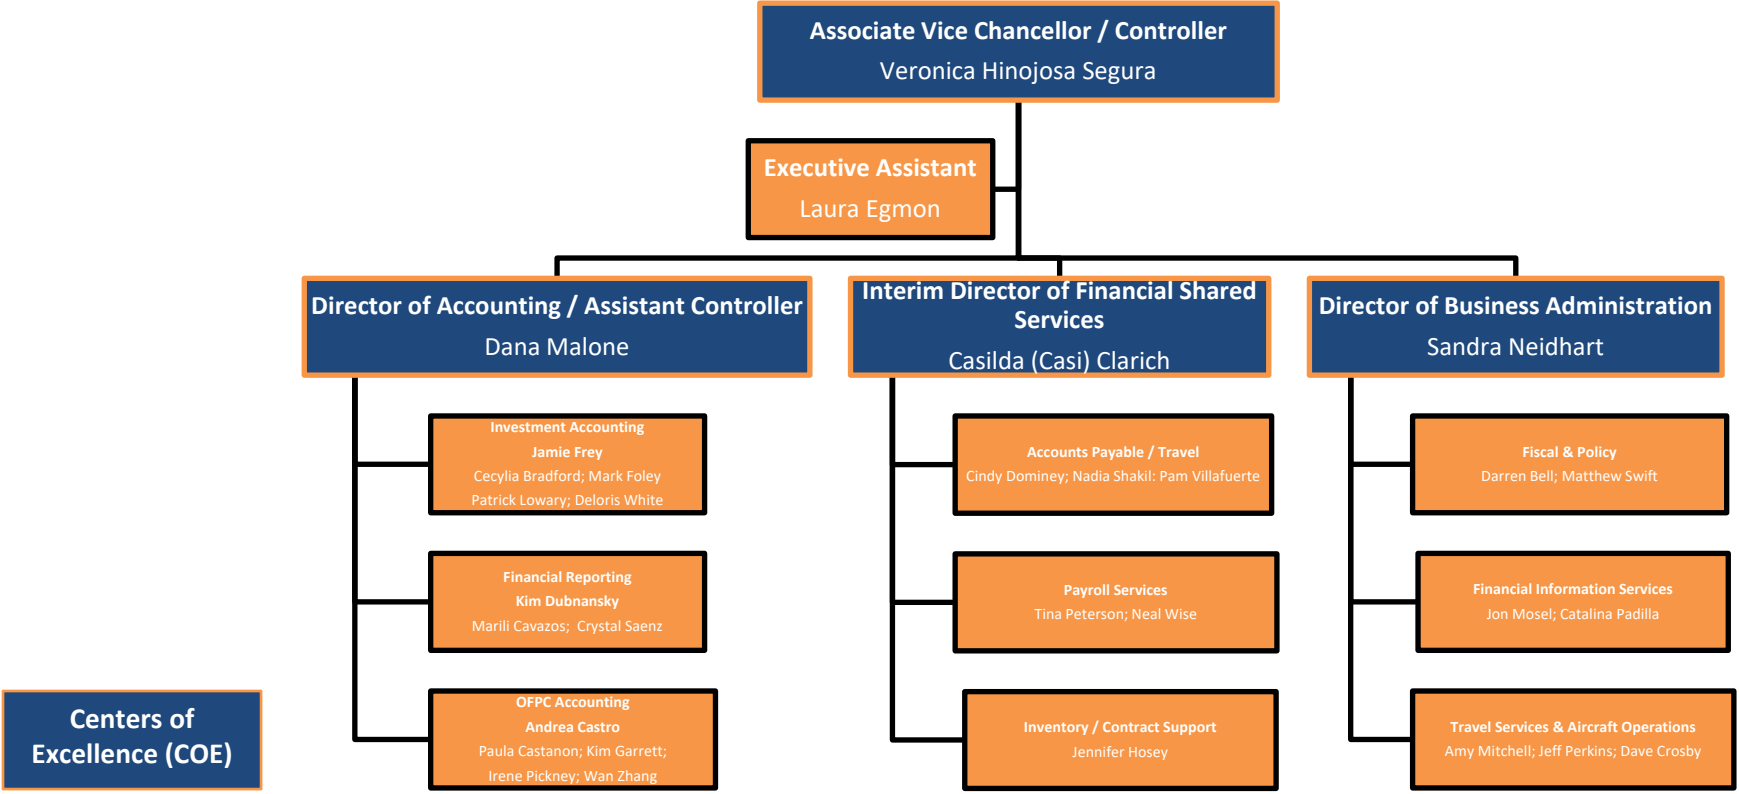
Associate Vice Chancellor / Controller
Veronica Hinojosa Segura

Executive Assistant
Laura Egmon

Director of Accounting / Assistant Controller
Dana Malone

Investment Accounting
Jamie Frey
Cecylia Bradford; Mark Foley
Patrick Lowary; Deloris White

Financial Reporting
Kim Dubnansky
Marili Cavazos; Crystal Saenz

OFPC Accounting
Andrea Castro
Paula Castanon; Kim Garrett;
Irene Pickney; Wan Zhang

Interim Director of Financial Shared Services
Casilda (Casi) Clarich

Accounts Payable / Travel
Cindy Dominey; Nadia Shakil: Pam Villafuerte

Payroll Services
Tina Peterson; Neal Wise

Inventory / Contract Support
Jennifer Hosey

Director of Business Administration
Sandra Neidhart

Fiscal & Policy
Darren Bell; Matthew Swift

Financial Information Services
Jon Mosel; Catalina Padilla

Travel Services & Aircraft Operations
Amy Mitchell; Jeff Perkins; Dave Crosby

Centers of Excellence (COE)